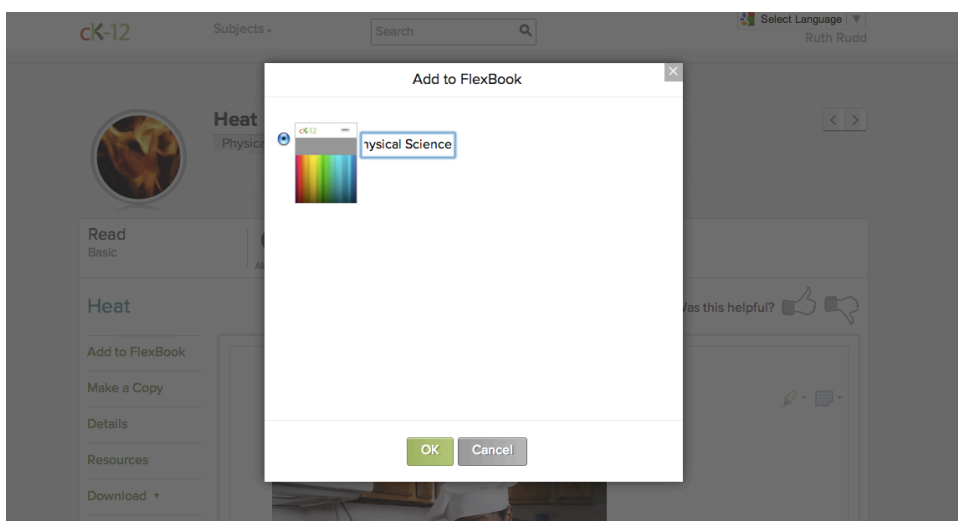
cK-12
Subjects
Search
Select Language
Ruth Rudd

Add to FlexBook

cK-12
ıysical Science

OK
Cancel

Heat
Physica

Read
Basic

Heat
Was this helpful?

Add to FlexBook
Make a Copy
Details
Resources
Download